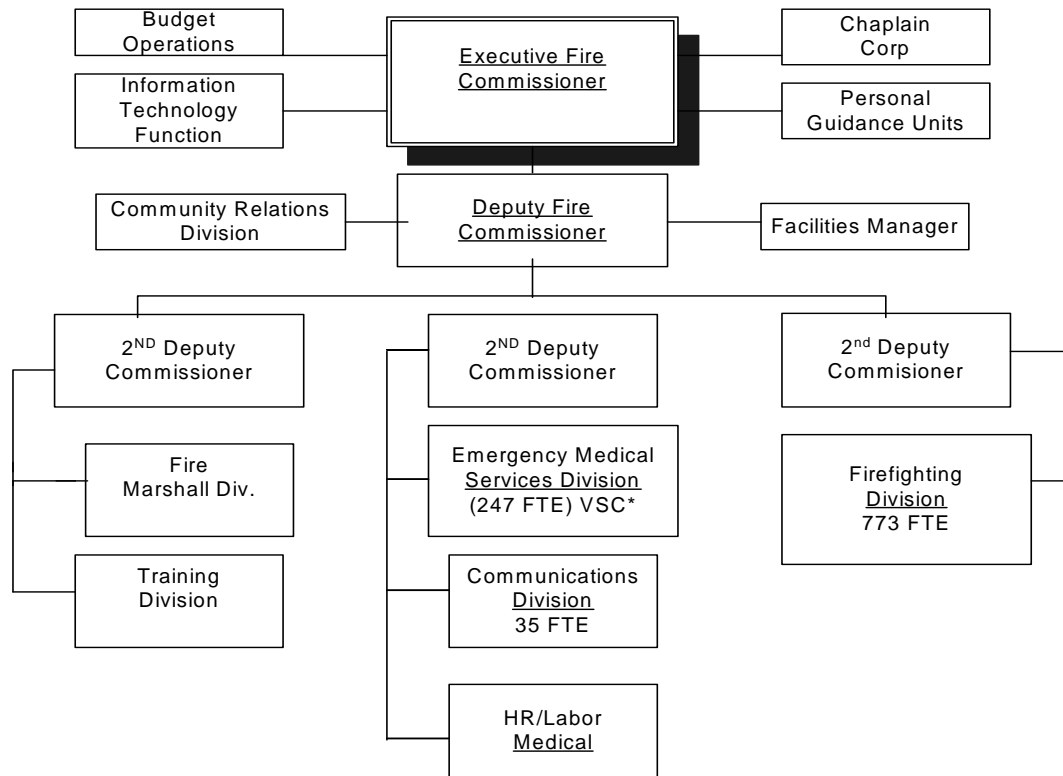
Budget Operations

Information Technology Function

Executive Fire Commissioner

Chaplain Corp

Personal Guidance Units

Community Relations Division

Deputy Fire Commissioner

Facilities Manager

2$^{ND}$ Deputy Commissioner

Fire Marshall Div.

Training Division

2$^{ND}$ Deputy Commissioner

Emergency Medical Services Division (247 FTE) VSC*

Communications Division 35 FTE

HR/Labor Medical

2$^{nd}$ Deputy Commisioner

Firefighting Division 773 FTE